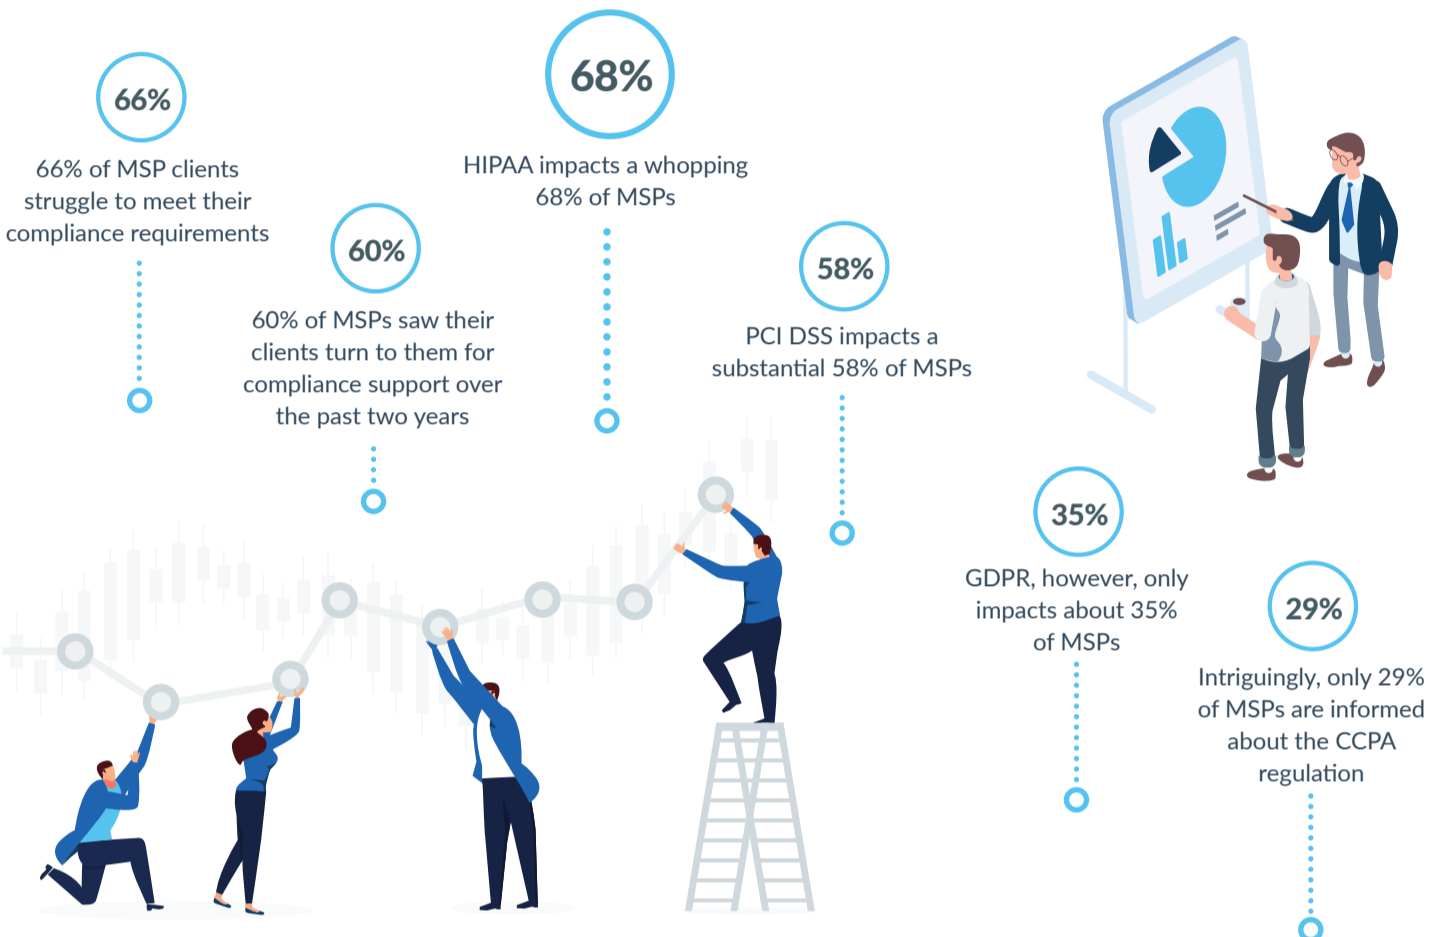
66%

66% of MSP clients struggle to meet their compliance requirements

60%

60% of MSPs saw their clients turn to them for compliance support over the past two years

68%

HIPAA impacts a whopping 68% of MSPs

58%

PCI DSS impacts a substantial 58% of MSPs

35%

GDPR, however, only impacts about 35% of MSPs

29%

Intriguingly, only 29% of MSPs are informed about the CCPA regulation